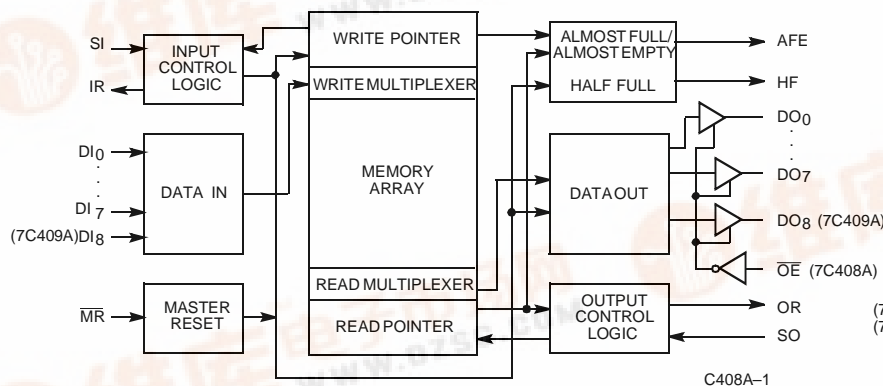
SI

IR

INPUT CONTROL LOGIC

WRITE POINTER

WRITE MULTIPLEXER

ALMOST FULL/ ALMOST EMPTY

HALF FULL

AFE

HF

$DO_0$

$DI_0$

.
.
.

$DI_7$

(7C409A)$DI_8$

DATA IN

MEMORY ARRAY

DATA OUT

$DO_7$

$DO_8$ (7C409A)

$\overline{OE}$ (7C408A)

$\overline{MR}$

MASTER RESET

READ MULTIPLEXER

READ POINTER

OUTPUT CONTROL LOGIC

OR

SO

(7
(7

C408A–1